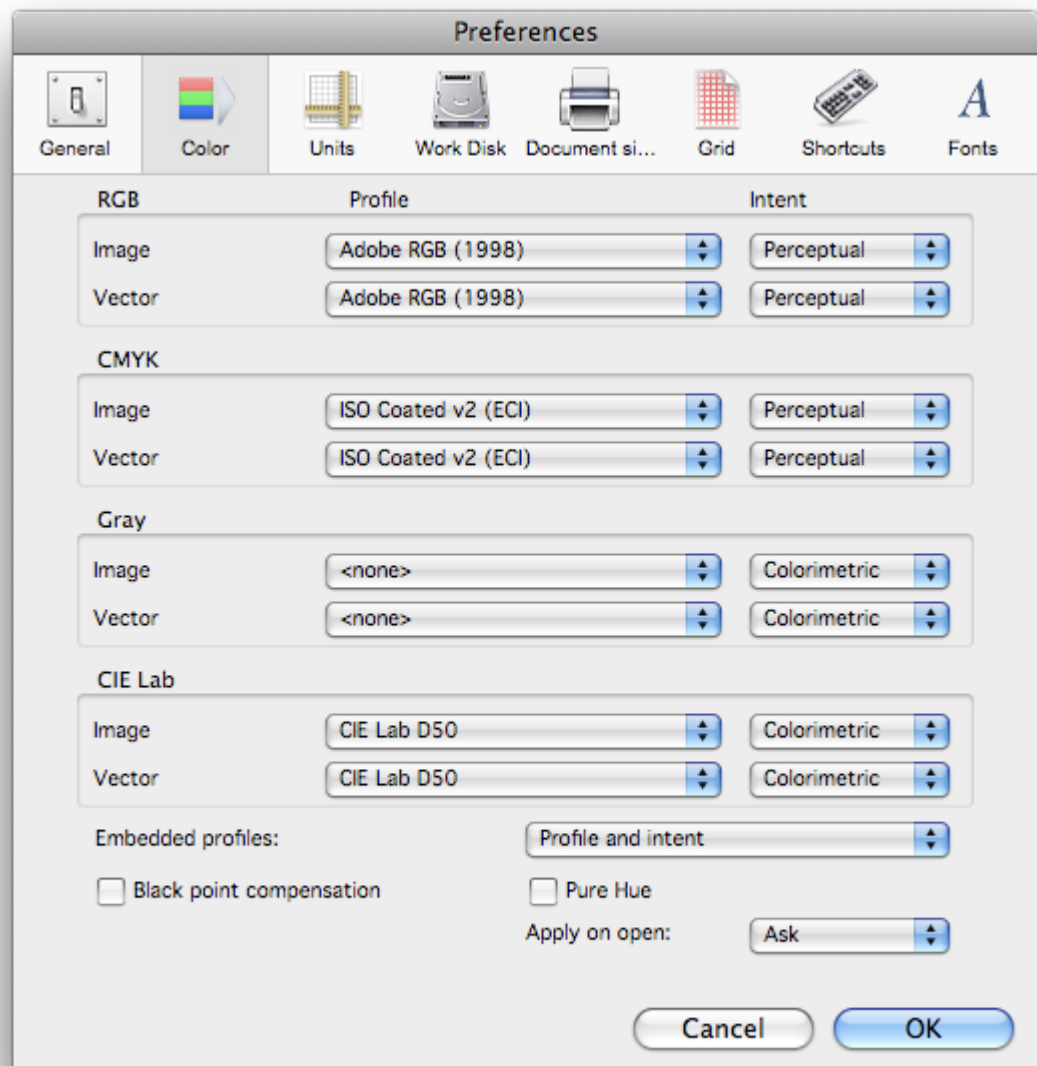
Preferences

General Color Units Work Disk Document si... Grid Shortcuts Fonts

RGB Profile Intent

Image Adobe RGB (1998) Perceptual

Vector Adobe RGB (1998) Perceptual

CMYK

Image ISO Coated v2 (ECI) Perceptual

Vector ISO Coated v2 (ECI) Perceptual

Gray

Image <none> Colorimetric

Vector <none> Colorimetric

CIE Lab

Image CIE Lab D50 Colorimetric

Vector CIE Lab D50 Colorimetric

Embedded profiles: Profile and intent

Black point compensation

Pure Hue

Apply on open: Ask

Cancel OK